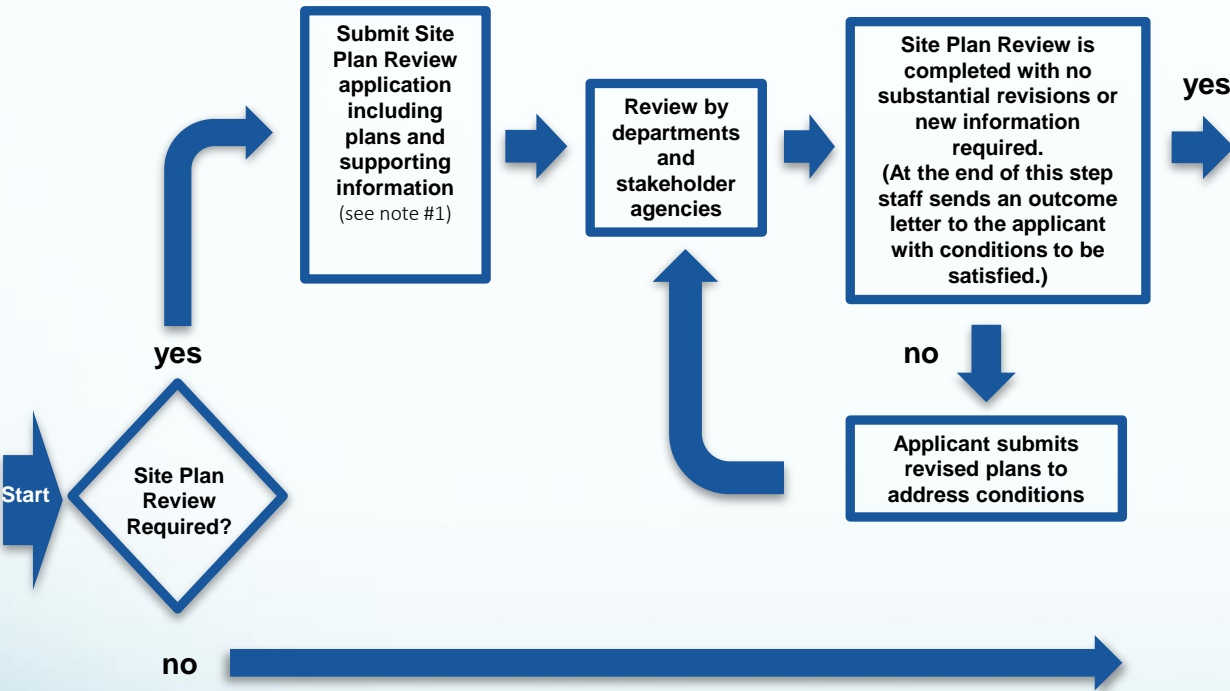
Start

Site Plan Review Required?

yes

Submit Site Plan Review application including plans and supporting information (see note #1)

Review by departments and stakeholder agencies

Site Plan Review is completed with no substantial revisions or new information required. (At the end of this step staff sends an outcome letter to the applicant with conditions to be satisfied.)

yes

no

Applicant submits revised plans to address conditions

no